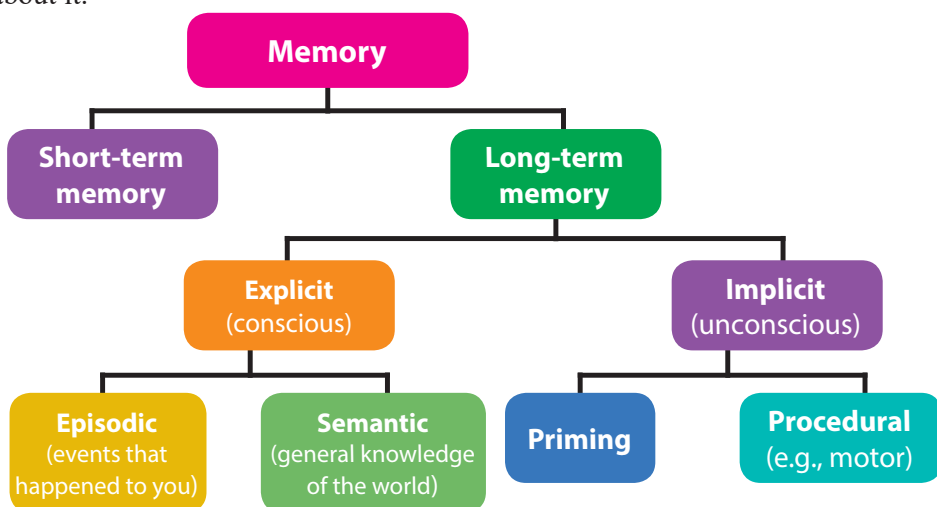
about it.

Memory

Short-term memory

Long-term memory

Explicit (conscious)

Implicit (unconscious)

Episodic (events that happened to you)

Semantic (general knowledge of the world)

Priming

Procedural (e.g., motor)